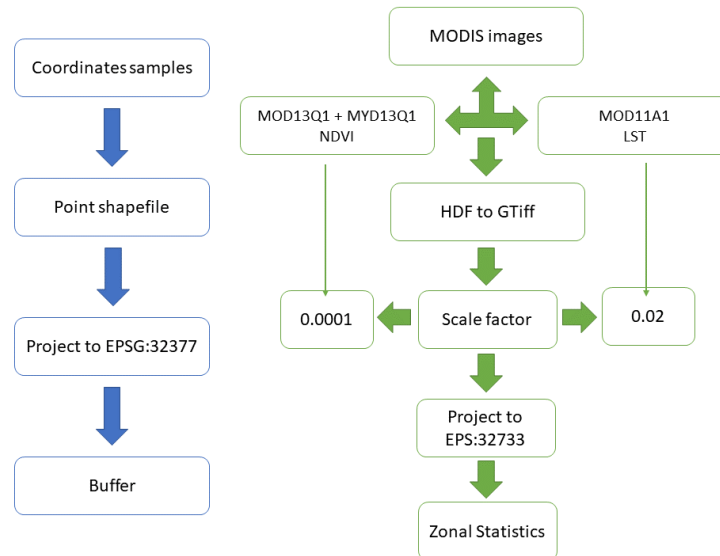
Coordinates samples

Point shapefile

Project to EPSG:32377

Buffer

MODIS images

MOD13Q1 + MYD13Q1
NDVI

MOD11A1
LST

HDF to GTiff

0.0001

Scale factor

0.02

Project to EPS:32733

Zonal Statistics